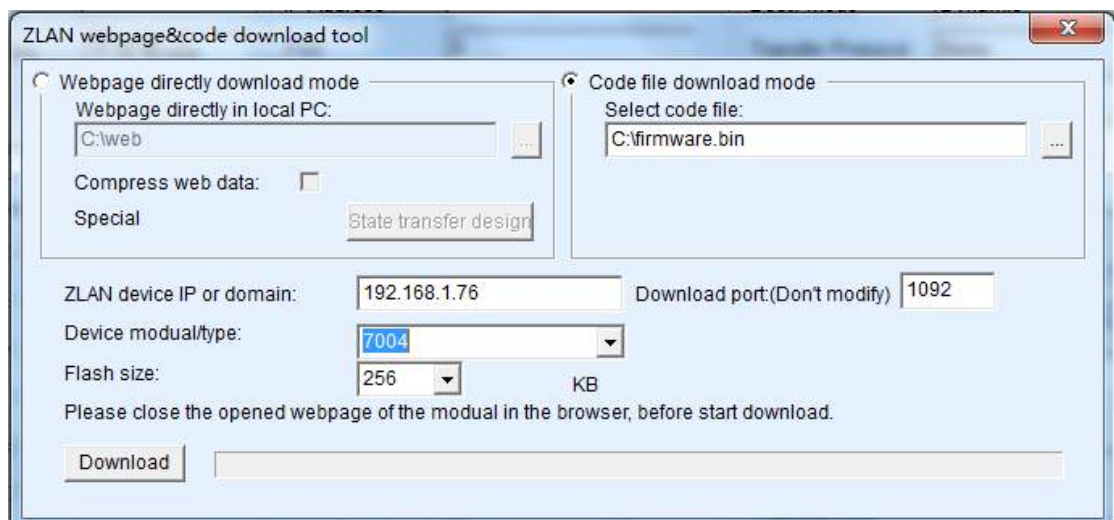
ZLAN webpage&code download tool

Webpage directly download mode
Webpage directly in local PC:
C:\web
...
Compress web data:
Special
State transfer design

Code file download mode
Select code file:
C:\firmware.bin
...

ZLAN device IP or domain: 192.168.1.76
Download port:(Don't modify) 1092
Device modual/type: 7004
Flash size: 256 KB
Please close the opened webpage of the modual in the browser, before start download.
Download